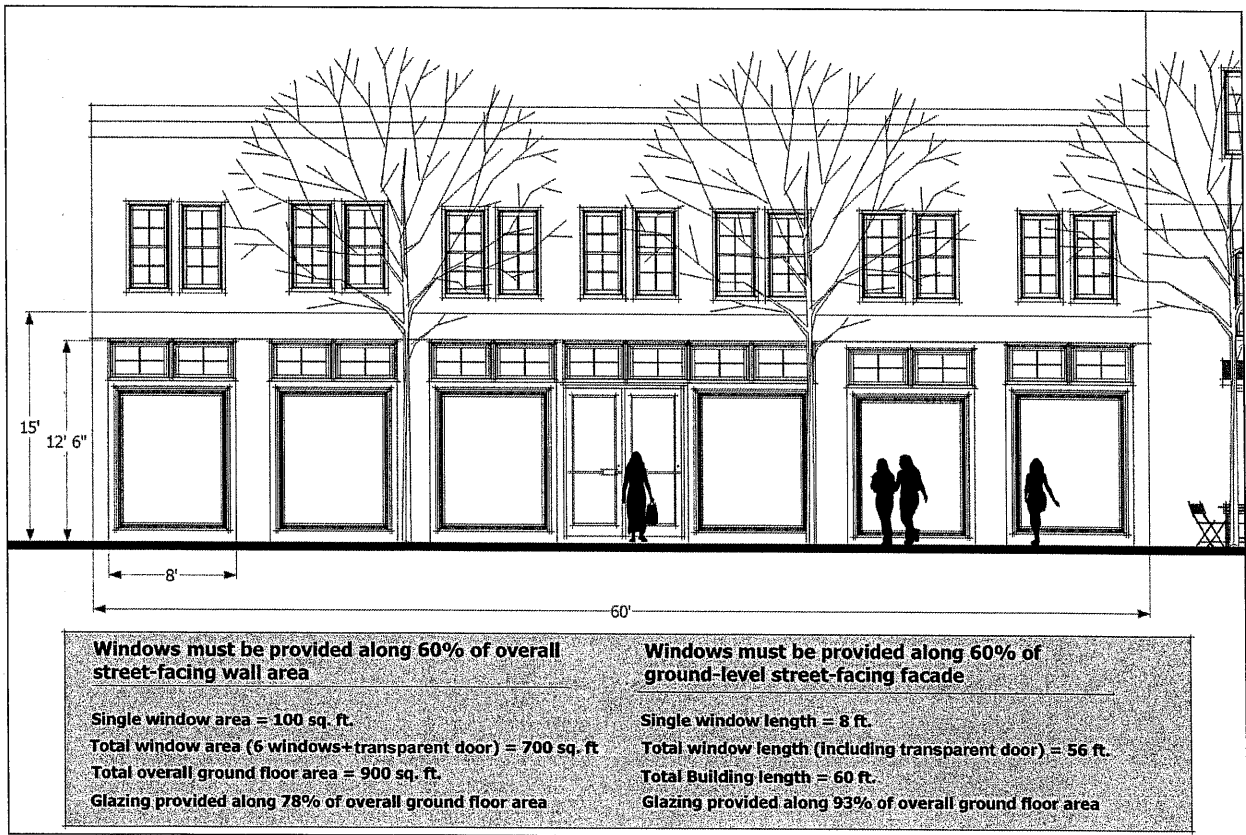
15'

12' 6"

8'

60'

Windows must be provided along 60% of overall street-facing wall area

Single window area = 100 sq. ft.

Total window area (6 windows+transparent door) = 700 sq. ft

Total overall ground floor area = 900 sq. ft.

Glazing provided along 78% of overall ground floor area

Windows must be provided along 60% of ground-level street-facing facade

Single window length = 8 ft.

Total window length (including transparent door) = 56 ft.

Total Building length = 60 ft.

Glazing provided along 93% of overall ground floor area